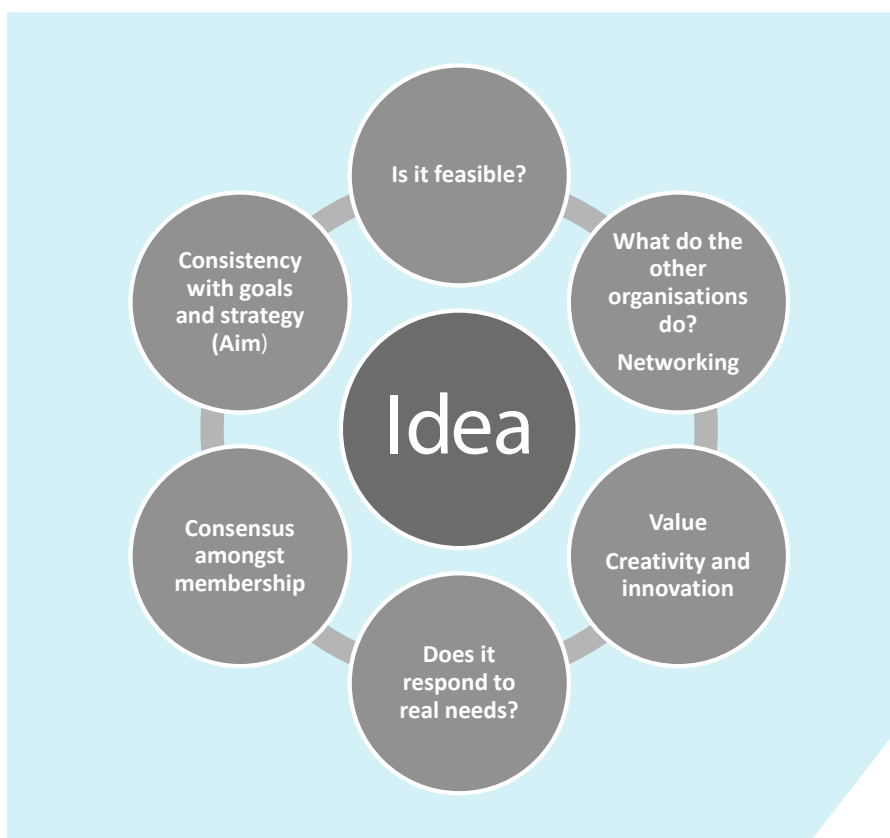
Is it feasible?

What do the other organisations do?

Networking

Idea

Value

Creativity and innovation

Does it respond to real needs?

Consensus amongst membership

Consistency with goals and strategy (Aim)